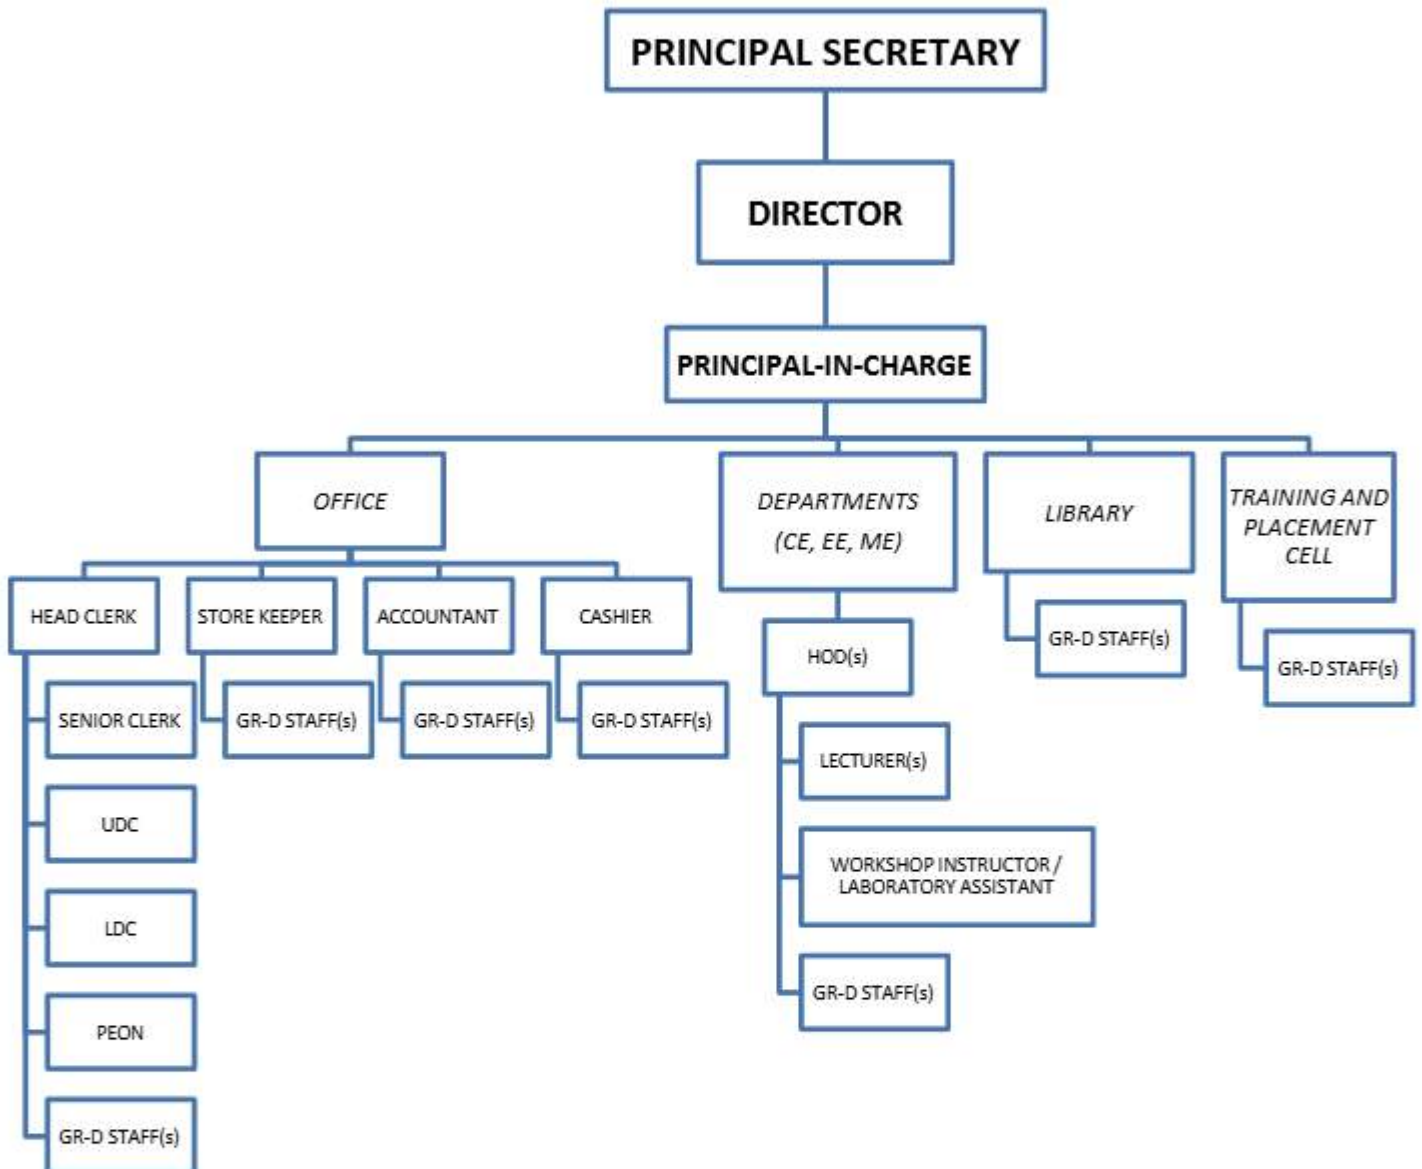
PRINCIPAL SECRETARY

DIRECTOR

PRINCIPAL-IN-CHARGE

OFFICE

DEPARTMENTS (CE, EE, ME)

LIBRARY

TRAINING AND PLACEMENT CELL

HEAD CLERK

STORE KEEPER

ACCOUNTANT

CASHIER

SENIOR CLERK

UDC

LDC

PEON

GR-D STAFF(s)

GR-D STAFF(s)

GR-D STAFF(s)

GR-D STAFF(s)

HOD(s)

LECTURER(s)

WORKSHOP INSTRUCTOR / LABORATORY ASSISTANT

GR-D STAFF(s)

GR-D STAFF(s)

GR-D STAFF(s)